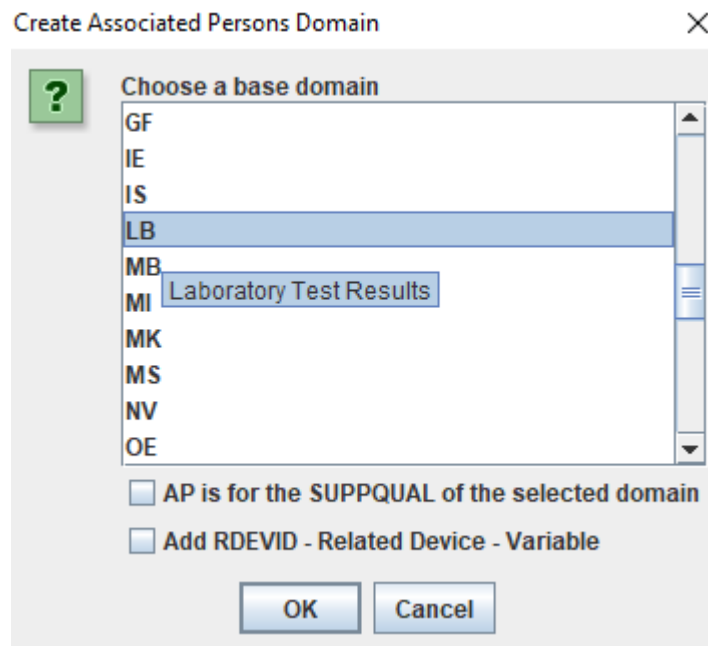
Create Associated Persons Domain

×

?

Choose a base domain

GF
IE
IS
LB
MB
MI
MK
MS
NV
OE

Laboratory Test Results

AP is for the SUPPQUAL of the selected domain

Add RDEVID - Related Device - Variable

OK

Cancel